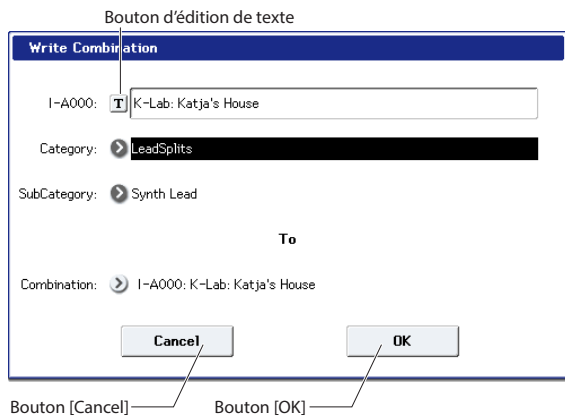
Bouton d'édition de texte

Write Combination

I-A000: T K-Lab: Katja's House

Category: LeadSplits

SubCategory: Synth Lead

To

Combination: I-A000: K-Lab: Katja's House

Cancel

OK

Bouton [Cancel]

Bouton [OK]